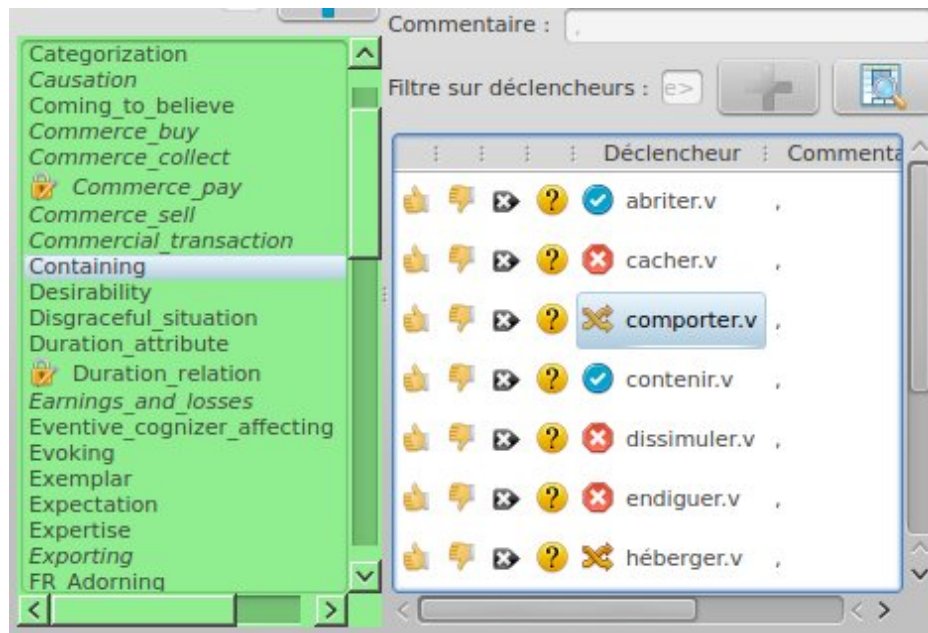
Commentaire : ,

Categorization
Causation
Coming_to_believe
Commerce_buy
Commerce_collect
Commerce_pay
Commerce_sell
Commercial_transaction
Containing
Desirability
Disgraceful_situation
Duration_attribute
Duration_relation
Earnings_and_losses
Eventive_cognizer_affecting
Evoking
Exemplar
Expectation
Expertise
Exporting
FR_Adorning

Filtre sur déclencheurs : e>

| Déclencheur | Commenta |
|---|---|
| abriter.v | , |
| cacher.v | , |
| comporter.v | , |
| contenir.v | , |
| dissimuler.v | , |
| endiguer.v | , |
| héberger.v | , |